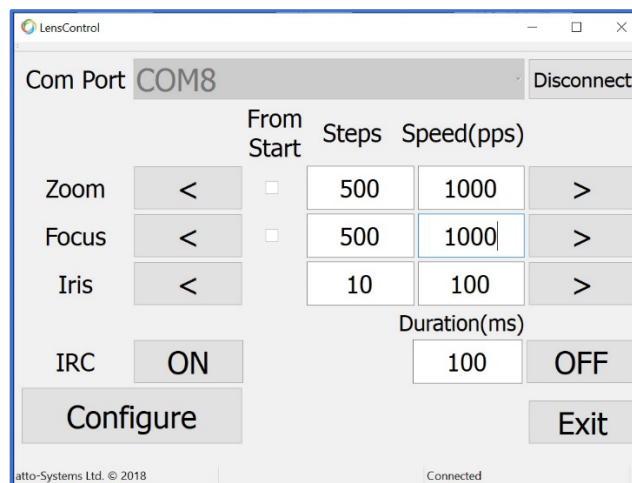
LensControl

Com Port COM8

Disconnect

From Start

Steps

Speed(pps)

Zoom < 500 1000 >

Focus < 500 1000 >

Iris < 10 100 >

Duration(ms)

IRC ON 100 OFF

Configure

Exit

atto-Systems Ltd. © 2018

Connected